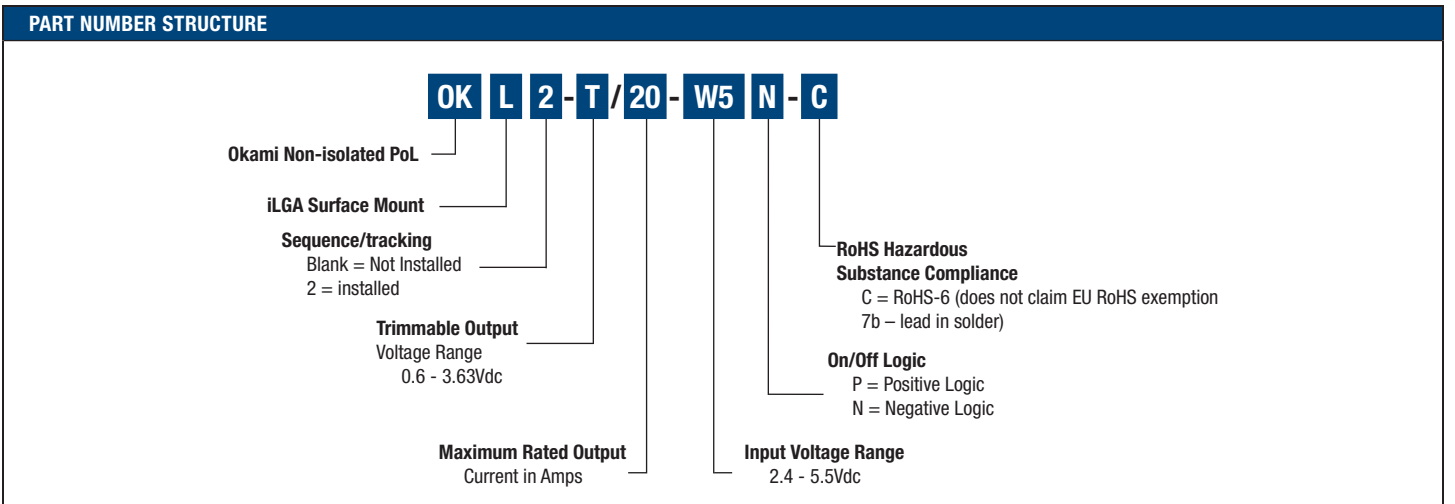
PART NUMBER STRUCTURE

OK L 2 - T / 20 - W5 N - C

Okami Non-isolated PoL

iLGA Surface Mount

Sequence/tracking
Blank = Not Installed
2 = installed

Trimmable Output
Voltage Range
0.6 - 3.63Vdc

Maximum Rated Output
Current in Amps

Input Voltage Range
2.4 - 5.5Vdc

On/Off Logic
P = Positive Logic
N = Negative Logic

RoHS Hazardous
Substance Compliance
C = RoHS-6 (does not claim EU RoHS exemption
7b – lead in solder)